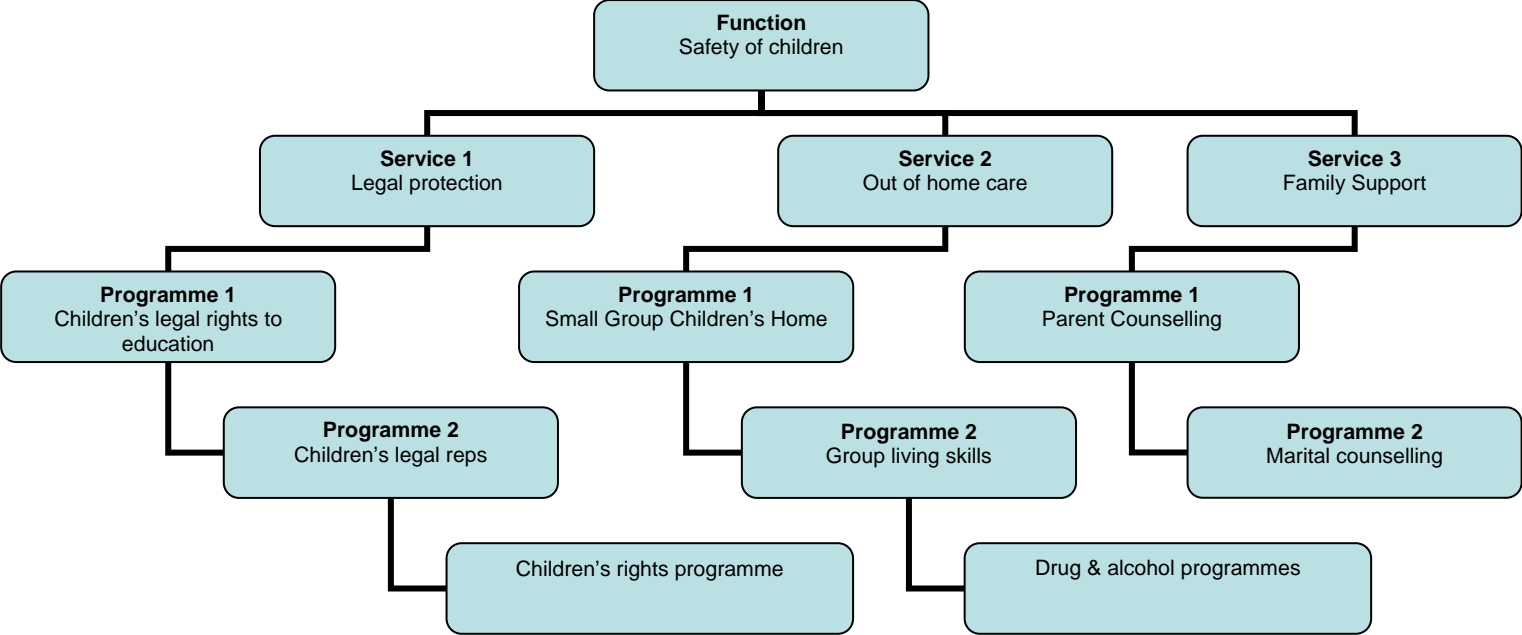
**Function**
Safety of children

**Service 1**
Legal protection

**Service 2**
Out of home care

**Service 3**
Family Support

**Programme 1**
Children's legal rights to education

**Programme 2**
Children's legal reps

Children's rights programme

**Programme 1**
Small Group Children's Home

**Programme 2**
Group living skills

Drug & alcohol programmes

**Programme 1**
Parent Counselling

**Programme 2**
Marital counselling